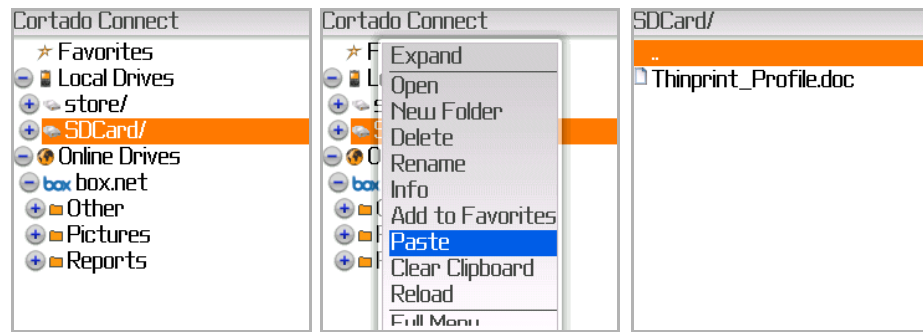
Cortado Connect
Favorites
Local Drives
store/
SDCard/
Online Drives
box box.net
Other
Pictures
Reports

Cortado Connect
F
L
O
box
Expand
Open
New Folder
Delete
Rename
Info
Add to Favorites
Paste
Clear Clipboard
Reload
Full Menu

SDCard/
..
Thinprint_Profile.doc